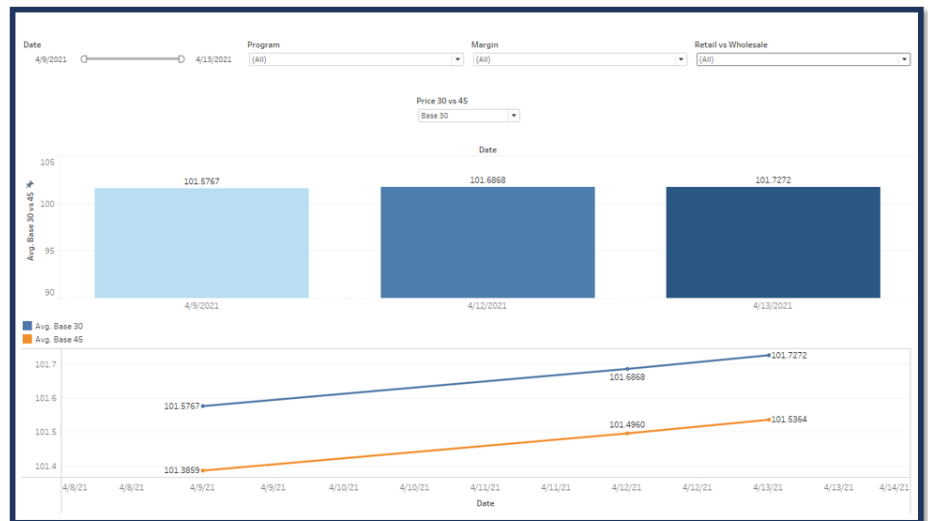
Date
4/9/2021 4/13/2021

Program
(All)

Margin
(All)

Retail vs Wholesale
(All)

Price 30 vs 45
Base 30

Date

105
100
95
90

Avg. Base 30 vs 45

101.5767
101.6868
101.7272

4/9/2021
4/12/2021
4/13/2021

Avg. Base 30
Avg. Base 45

101.7
101.6
101.5
101.4

101.5767
101.6868
101.7272
101.3859
101.4960
101.5364

4/8/21
4/8/21
4/9/21
4/9/21
4/10/21
4/10/21
4/11/21
4/11/21
4/12/21
4/12/21
4/13/21
4/13/21
4/14/21

Date